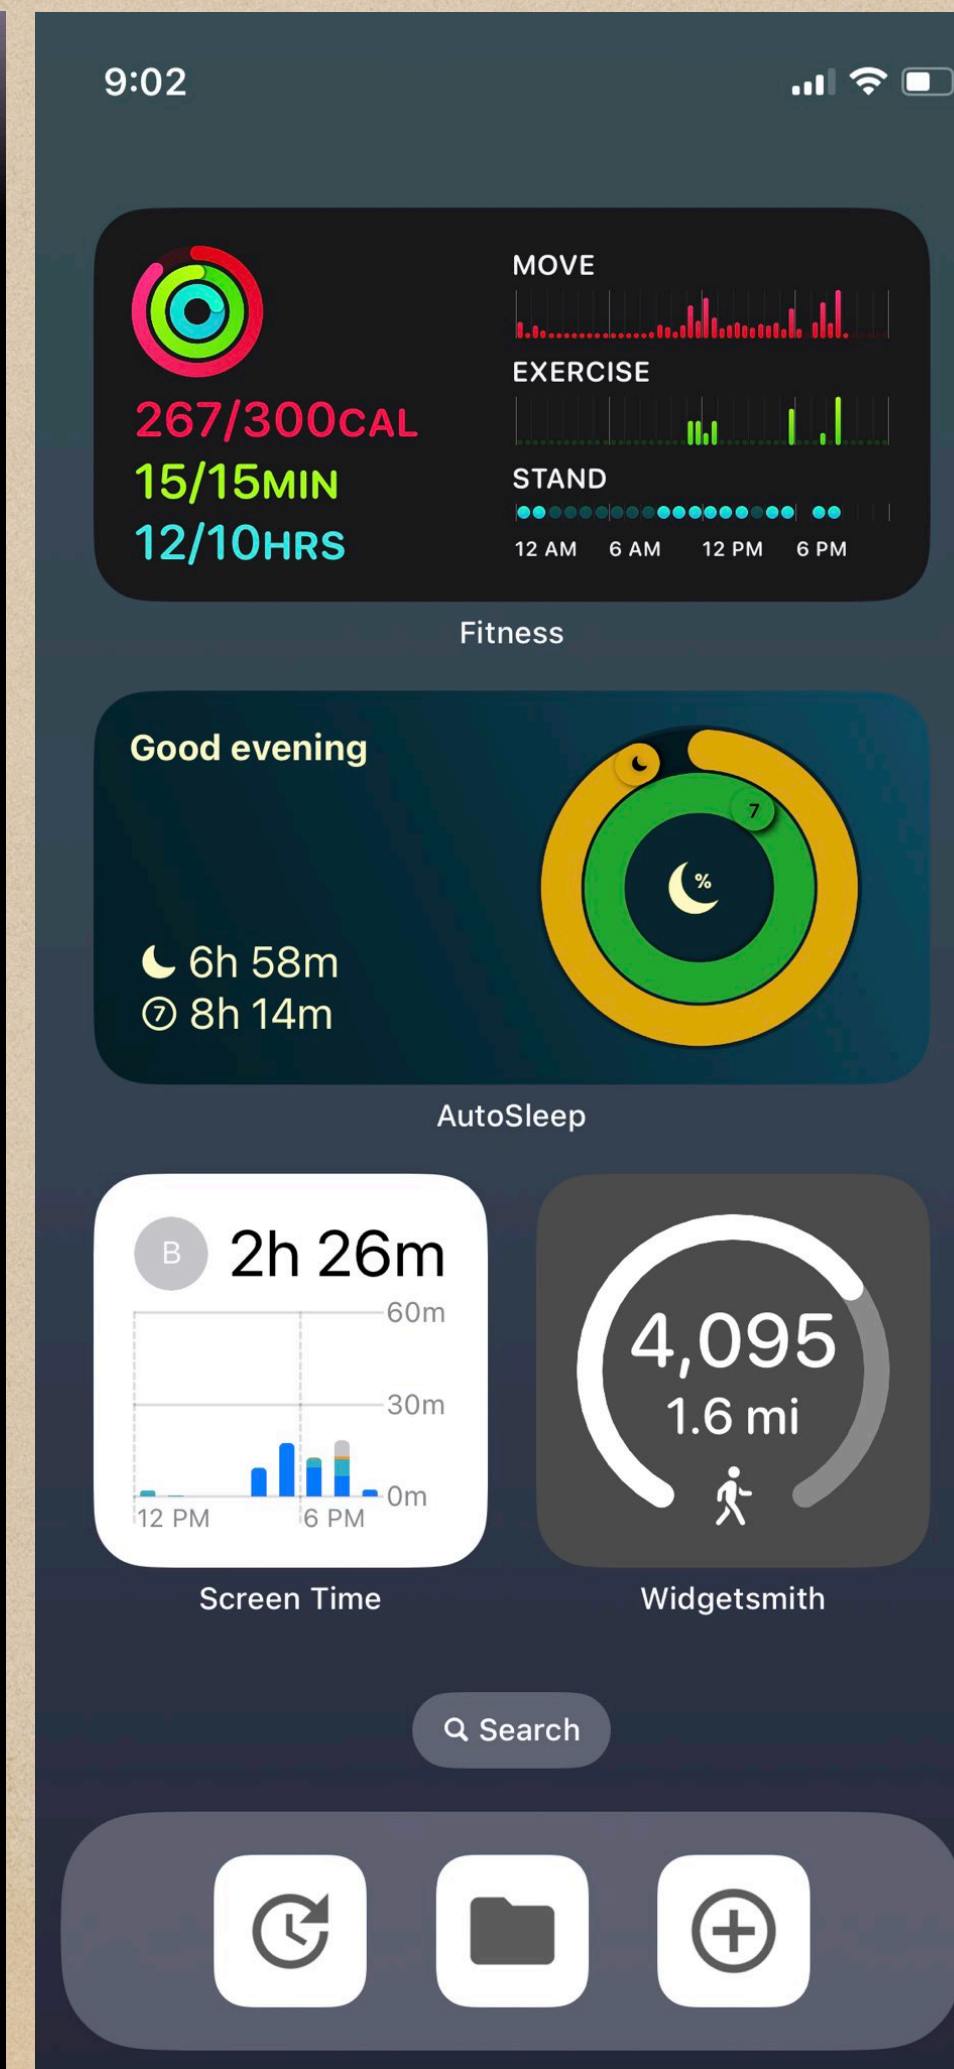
9:02

267/300CAL
15/15MIN
12/10HRS

MOVE
EXERCISE
STAND
12 AM 6 AM 12 PM 6 PM

Fitness

Good evening
6h 58m
⑦ 8h 14m

7
%

AutoSleep

B 2h 26m
60m
30m
0m
12 PM 6 PM

Screen Time

4,095
1.6 mi

Widgetsmith

Search